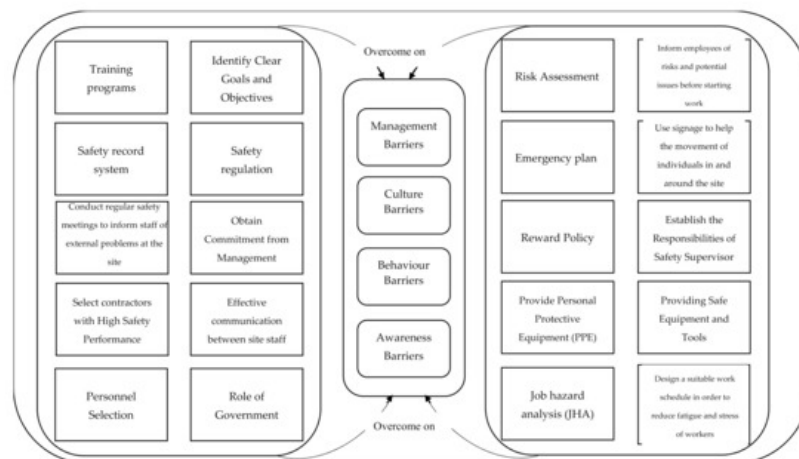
Training programs

Identify Clear Goals and Objectives

Safety record system

Safety regulation

Conduct regular safety meetings to inform staff of external problems at the site

Obtain Commitment from Management

Select contractors with High Safety Performance

Effective communication between site staff

Personnel Selection

Role of Government

Overcome on

Management Barriers

Culture Barriers

Behaviour Barriers

Awareness Barriers

Overcome on

Risk Assessment

Inform employees of risks and potential issues before starting work

Emergency plan

Use signage to help the movement of individuals in and around the site

Reward Policy

Establish the Responsibilities of Safety Supervisor

Provide Personal Protective Equipment (PPE)

Providing Safe Equipment and Tools

Job hazard analysis (JHA)

Design a suitable work schedule in order to reduce fatigue and stress of workers